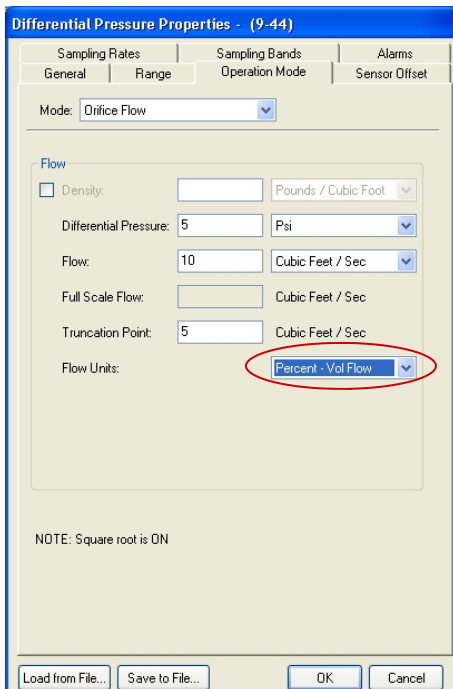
Differential Pressure Properties - (9-44)

Sampling Rates
Sampling Bands
Alarms
General
Range
Operation Mode
Sensor Offset

Mode: Orifice Flow

Flow

Density:
Pounds / Cubic Foot

Differential Pressure: 5
Psi

Flow: 10
Cubic Feet / Sec

Full Scale Flow:
Cubic Feet / Sec

Truncation Point: 5
Cubic Feet / Sec

Flow Units:
Percent - Vol Flow

NOTE: Square root is ON

Load from File...
Save to File...
OK
Cancel